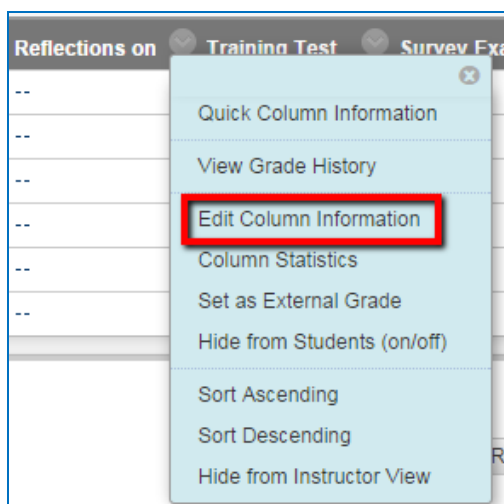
Reflections on Training Test Survey Exa

--
--
--
--
--
--

Quick Column Information

View Grade History

Edit Column Information
Column Statistics
Set as External Grade
Hide from Students (on/off)

Sort Ascending
Sort Descending
Hide from Instructor View

R